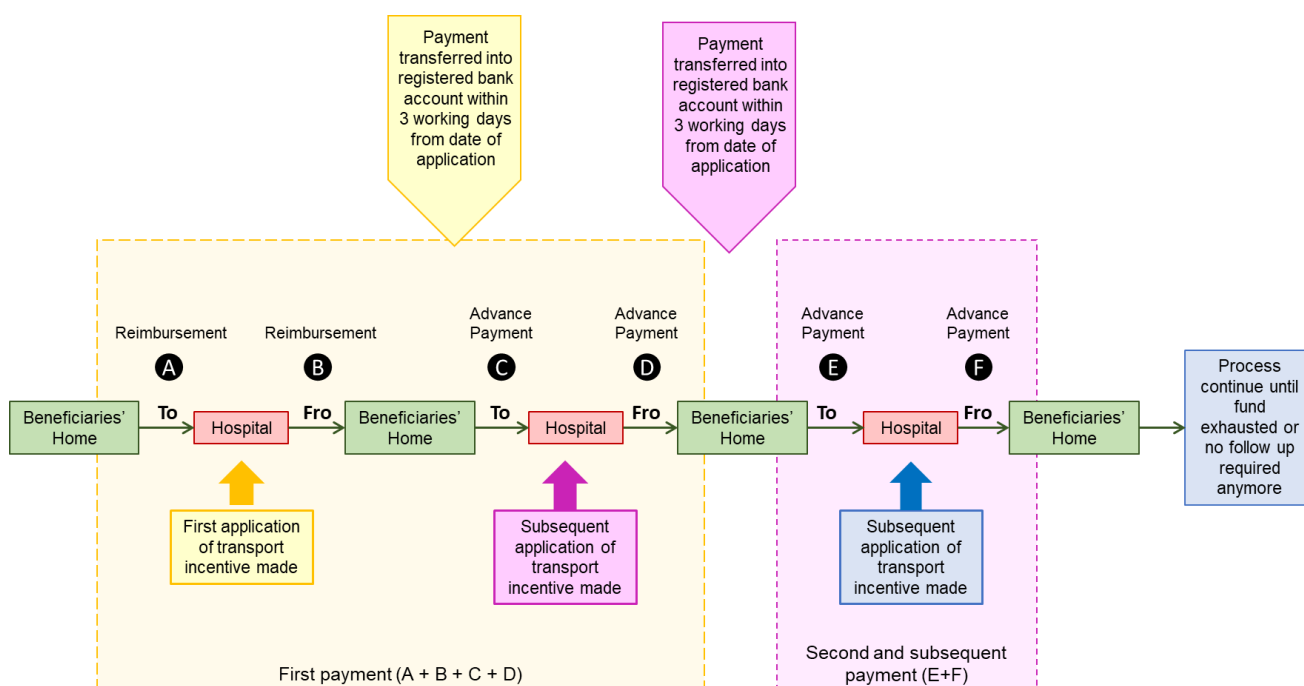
Payment transferred into registered bank account within 3 working days from date of application

Payment transferred into registered bank account within 3 working days from date of application

Reimbursement
A

Reimbursement
B

Advance Payment
C

Advance Payment
D

Advance Payment
E

Advance Payment
F

Beneficiaries' Home

To

Hospital

Fro

Beneficiaries' Home

To

Hospital

Fro

Beneficiaries' Home

To

Hospital

Fro

Beneficiaries' Home

Process continue until fund exhausted or no follow up required anymore

First application of transport incentive made

Subsequent application of transport incentive made

Subsequent application of transport incentive made

First payment (A + B + C + D)

Second and subsequent payment (E+F)